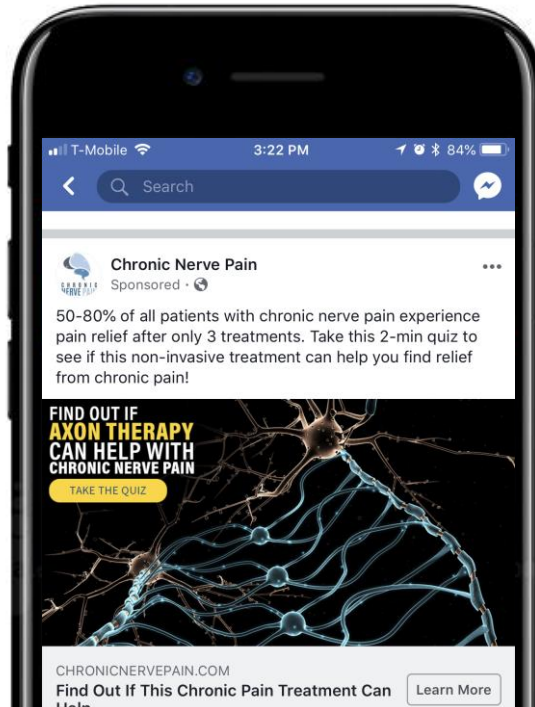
T-Mobile 3:22 PM 84%

Search

CHRONIC NERVE PAIN

Chronic Nerve Pain
Sponsored ·

50-80% of all patients with chronic nerve pain experience pain relief after only 3 treatments. Take this 2-min quiz to see if this non-invasive treatment can help you find relief from chronic pain!

FIND OUT IF
AXON THERAPY
CAN HELP WITH
CHRONIC NERVE PAIN

TAKE THE QUIZ

CHRONICNERVEPAIN.COM
Find Out If This Chronic Pain Treatment Can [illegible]

Learn More